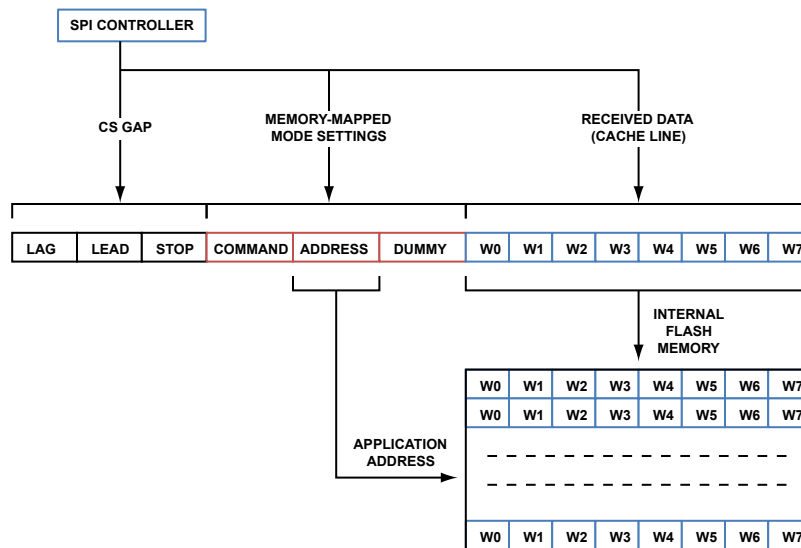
SPI CONTROLLER

CS GAP

MEMORY-MAPPED MODE SETTINGS

RECEIVED DATA (CACHE LINE)

| LAG | LEAD | STOP | COMMAND | ADDRESS | DUMMY | W0 | W1 | W2 | W3 | W4 | W5 | W6 | W7 |
|---|---|---|---|---|---|---|---|---|---|---|---|---|---|

INTERNAL FLASH MEMORY

APPLICATION ADDRESS

| W0 | W1 | W2 | W3 | W4 | W5 | W6 | W7 |
|---|---|---|---|---|---|---|---|
| W0 | W1 | W2 | W3 | W4 | W5 | W6 | W7 |
| W0 | W1 | W2 | W3 | W4 | W5 | W6 | W7 |